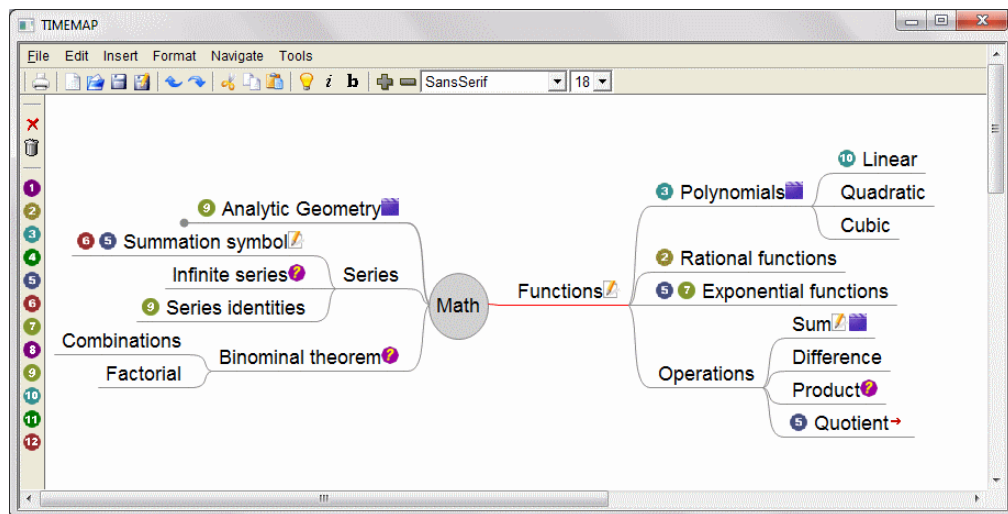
TIMEMAP

File Edit Insert Format Navigate Tools

SansSerif 18

1
2
3
4
5
6
7
8
9
10
11
12

9 Analytic Geometry
6 5 Summation symbol
Infinite series
Series
9 Series identities
Combinations
Binominal theorem
Factorial

Math

Functions

3 Polynomials
10 Linear
Quadratic
Cubic
2 Rational functions
5 7 Exponential functions
Operations
Sum
Difference
Product
5 Quotient